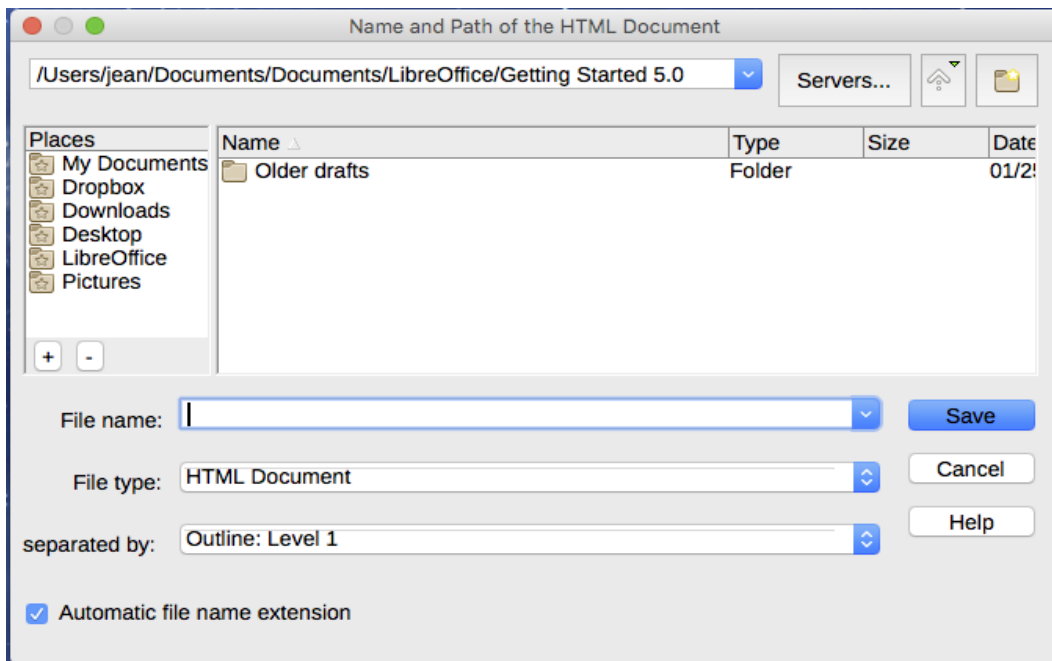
Name and Path of the HTML Document

/Users/jean/Documents/Documents/LibreOffice/Getting Started 5.0

Servers...

Places
My Documents
Dropbox
Downloads
Desktop
LibreOffice
Pictures

+ -

| Name | Type | Size | Date |
|---|---|---|---|
| Older drafts | Folder | | 01/2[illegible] |

File name:

File type: HTML Document

separated by: Outline: Level 1

Save

Cancel

Help

Automatic file name extension